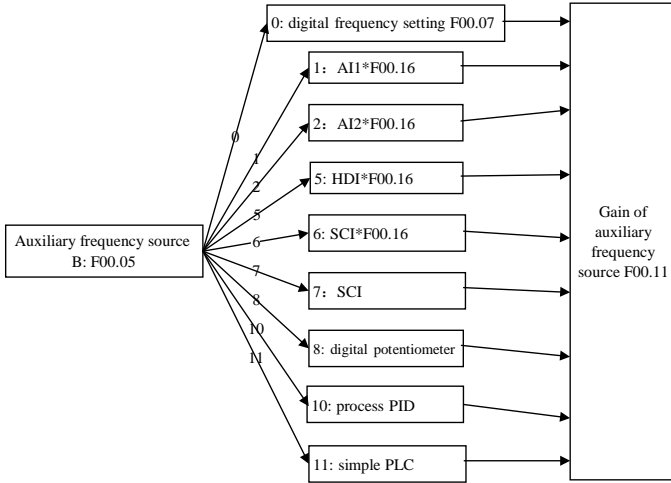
Auxiliary frequency source B: F00.05

0
1
2
5
6
7
8
10
11

0: digital frequency setting F00.07
1：AI1*F00.16
2：AI2*F00.16
5: HDI*F00.16
6: SCI*F00.16
7：SCI
8：digital potentiometer
10: process PID
11: simple PLC

Gain of auxiliary frequency source F00.11